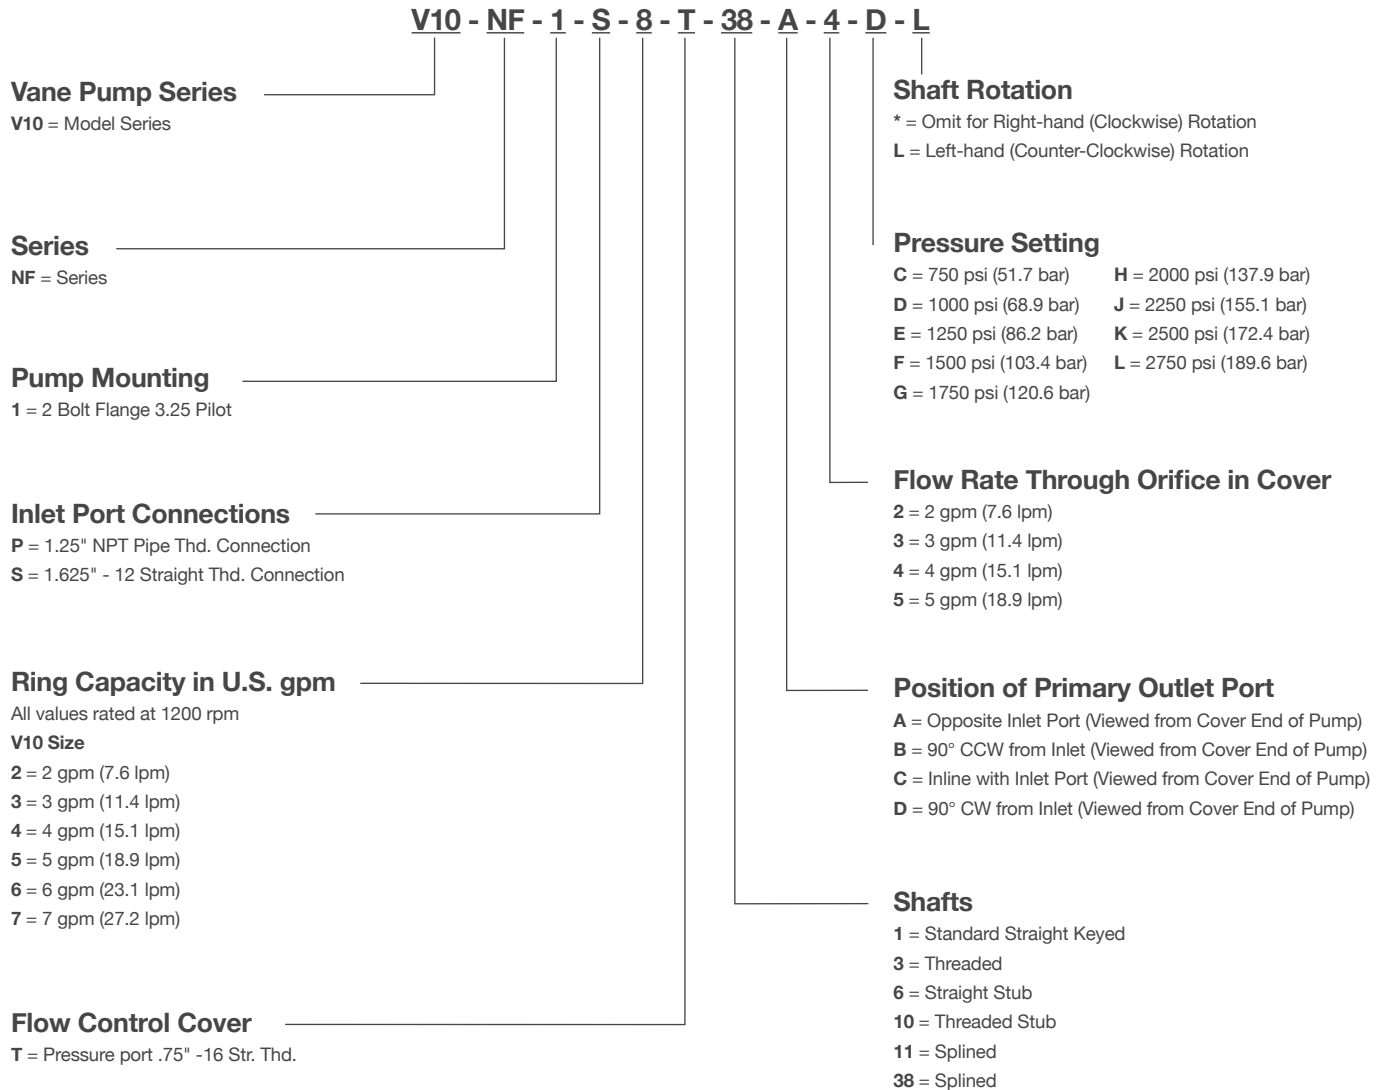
V10 - NF - 1 - S - 8 - T - 38 - A - 4 - D - L

Vane Pump Series
V10 = Model Series

Series
NF = Series

Pump Mounting
1 = 2 Bolt Flange 3.25 Pilot

Inlet Port Connections
P = 1.25" NPT Pipe Thd. Connection
S = 1.625" - 12 Straight Thd. Connection

Ring Capacity in U.S. gpm
All values rated at 1200 rpm
V10 Size
2 = 2 gpm (7.6 lpm)
3 = 3 gpm (11.4 lpm)
4 = 4 gpm (15.1 lpm)
5 = 5 gpm (18.9 lpm)
6 = 6 gpm (23.1 lpm)
7 = 7 gpm (27.2 lpm)

Flow Control Cover
T = Pressure port .75" -16 Str. Thd.

Shaft Rotation
* = Omit for Right-hand (Clockwise) Rotation
L = Left-hand (Counter-Clockwise) Rotation

Pressure Setting
C = 750 psi (51.7 bar)
D = 1000 psi (68.9 bar)
E = 1250 psi (86.2 bar)
F = 1500 psi (103.4 bar)
G = 1750 psi (120.6 bar)
H = 2000 psi (137.9 bar)
J = 2250 psi (155.1 bar)
K = 2500 psi (172.4 bar)
L = 2750 psi (189.6 bar)

Flow Rate Through Orifice in Cover
2 = 2 gpm (7.6 lpm)
3 = 3 gpm (11.4 lpm)
4 = 4 gpm (15.1 lpm)
5 = 5 gpm (18.9 lpm)

Position of Primary Outlet Port
A = Opposite Inlet Port (Viewed from Cover End of Pump)
B = 90° CCW from Inlet (Viewed from Cover End of Pump)
C = Inline with Inlet Port (Viewed from Cover End of Pump)
D = 90° CW from Inlet (Viewed from Cover End of Pump)

Shafts
1 = Standard Straight Keyed
3 = Threaded
6 = Straight Stub
10 = Threaded Stub
11 = Splined
38 = Splined